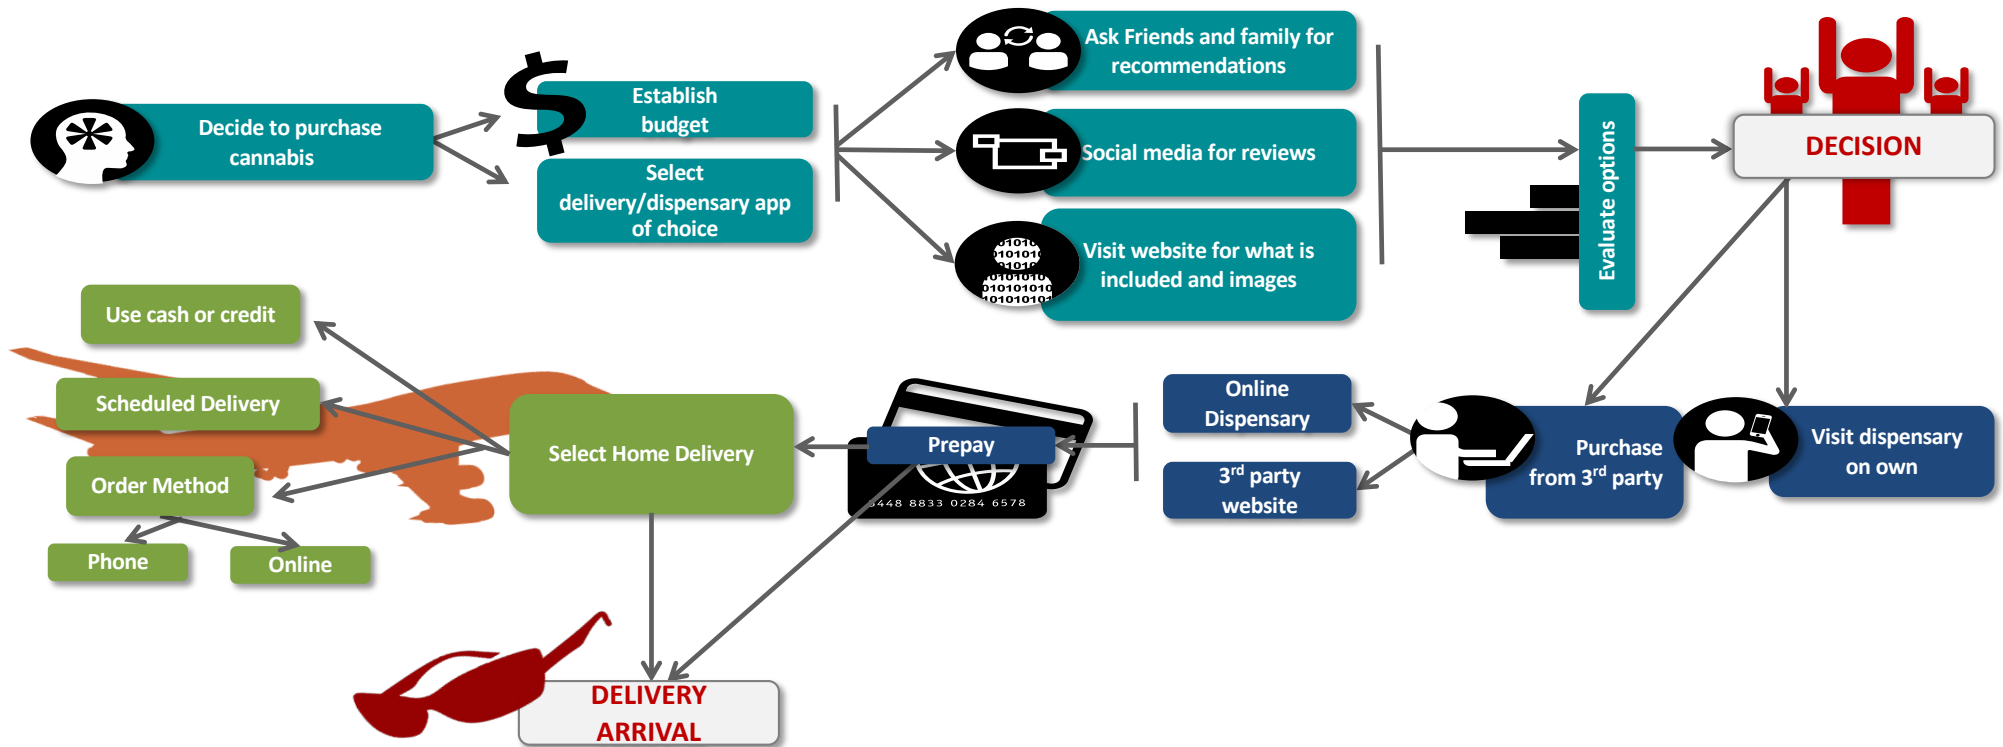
Decide to purchase cannabis

Establish budget

Select delivery/dispensary app of choice

Ask Friends and family for recommendations

Social media for reviews

Visit website for what is included and images

Evaluate options

DECISION

Use cash or credit

Scheduled Delivery

Order Method

Phone

Online

Select Home Delivery

Prepay

448 8833 0284 6578

Online Dispensary

$3^{rd}$ party website

Purchase from $3^{rd}$ party

Visit dispensary on own

DELIVERY ARRIVAL